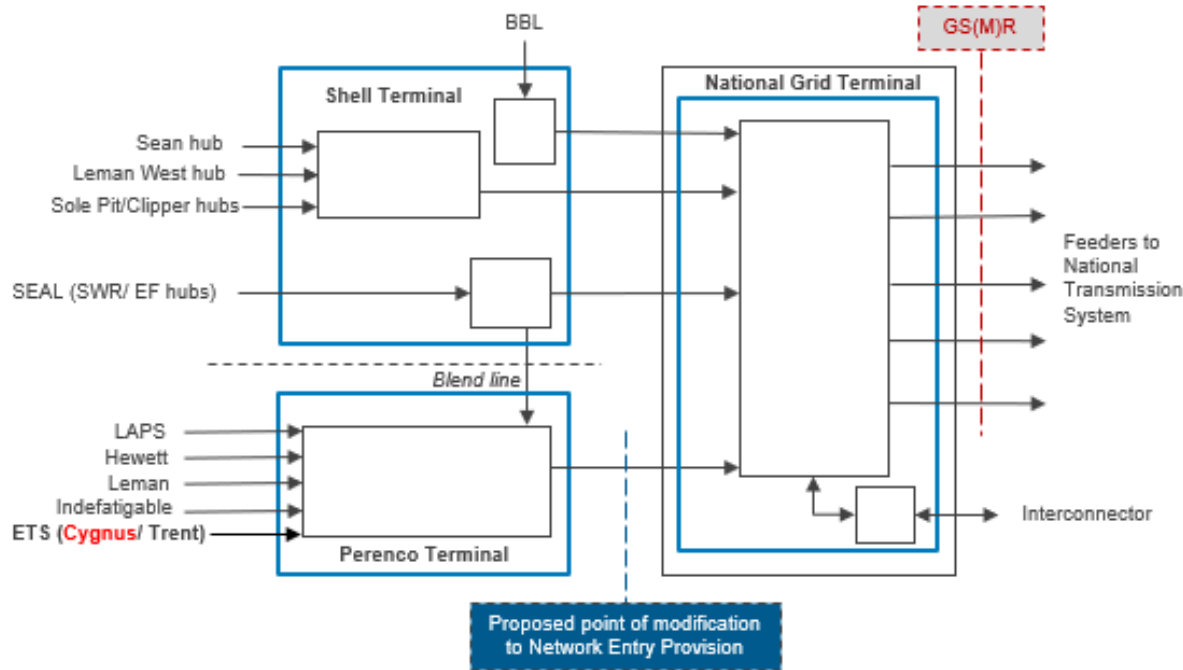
BBL

GS(M)R

Shell Terminal

National Grid Terminal

Sean hub
Leman West hub
Sole Pit/Clipper hubs

SEAL (SWR/ EF hubs)

Feeders to National Transmission System

Blend line

LAPS
Hewett
Leman
Indefatigable
ETS (Cygnus/ Trent)

Perenco Terminal

Interconnector

Proposed point of modification to Network Entry Provision